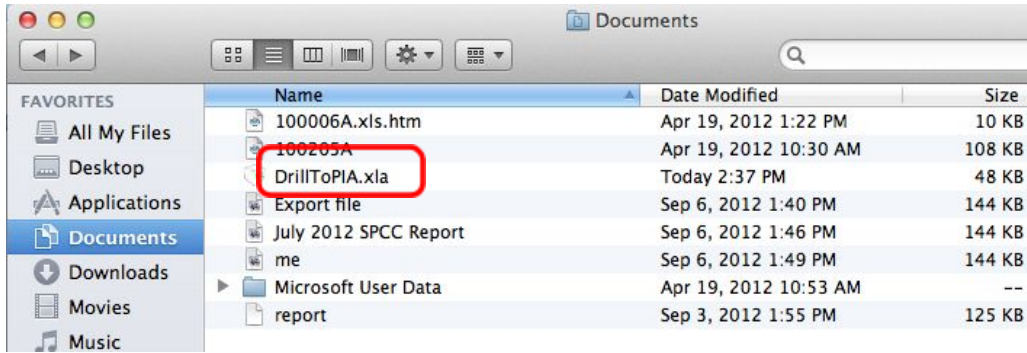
Documents

FAVORITES
All My Files
Desktop
Applications
Documents
Downloads
Movies
Music

| Name | Date Modified | Size |
|---|---|---|
| 100006A.xls.htm | Apr 19, 2012 1:22 PM | 10 KB |
| 100205A | Apr 19, 2012 10:30 AM | 108 KB |
| DrillToPIA.xla | Today 2:37 PM | 48 KB |
| Export file | Sep 6, 2012 1:40 PM | 144 KB |
| July 2012 SPCC Report | Sep 6, 2012 1:46 PM | 144 KB |
| me | Sep 6, 2012 1:49 PM | 144 KB |
| Microsoft User Data | Apr 19, 2012 10:53 AM | -- |
| report | Sep 3, 2012 1:55 PM | 125 KB |